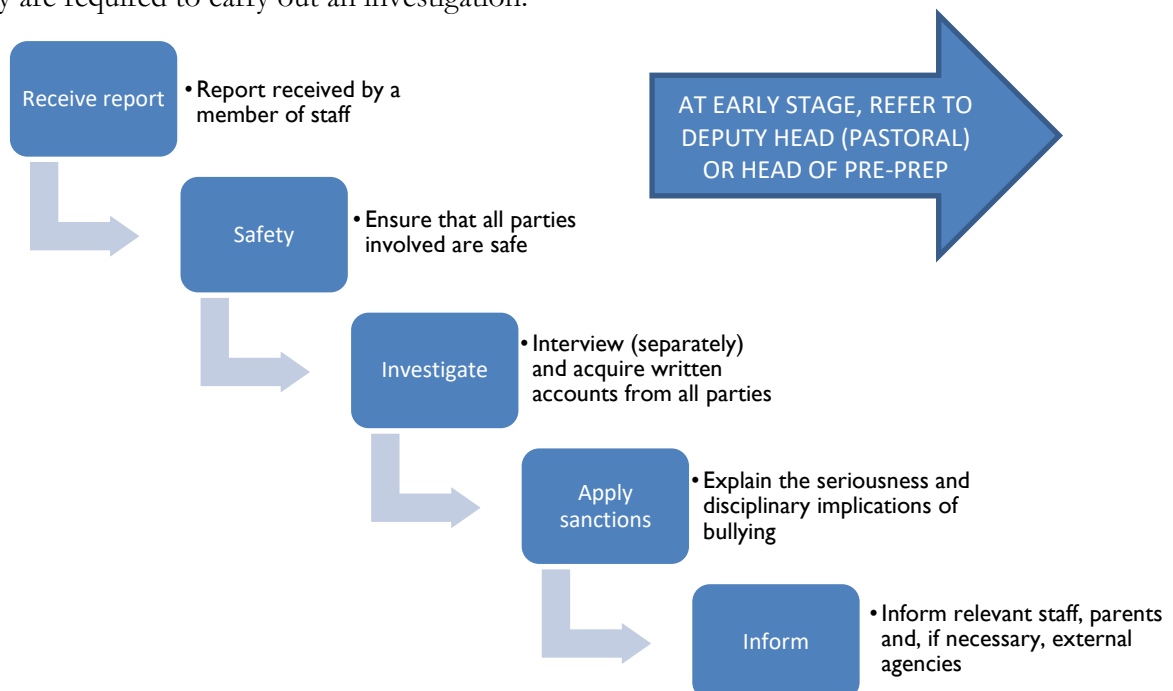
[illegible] are required to carry out an investigation.

Receive report

• Report received by a member of staff

AT EARLY STAGE, REFER TO DEPUTY HEAD (PASTORAL) OR HEAD OF PRE-PREP

Safety

• Ensure that all parties involved are safe

Investigate

• Interview (separately) and acquire written accounts from all parties

Apply sanctions

• Explain the seriousness and disciplinary implications of bullying

Inform

• Inform relevant staff, parents and, if necessary, external agencies